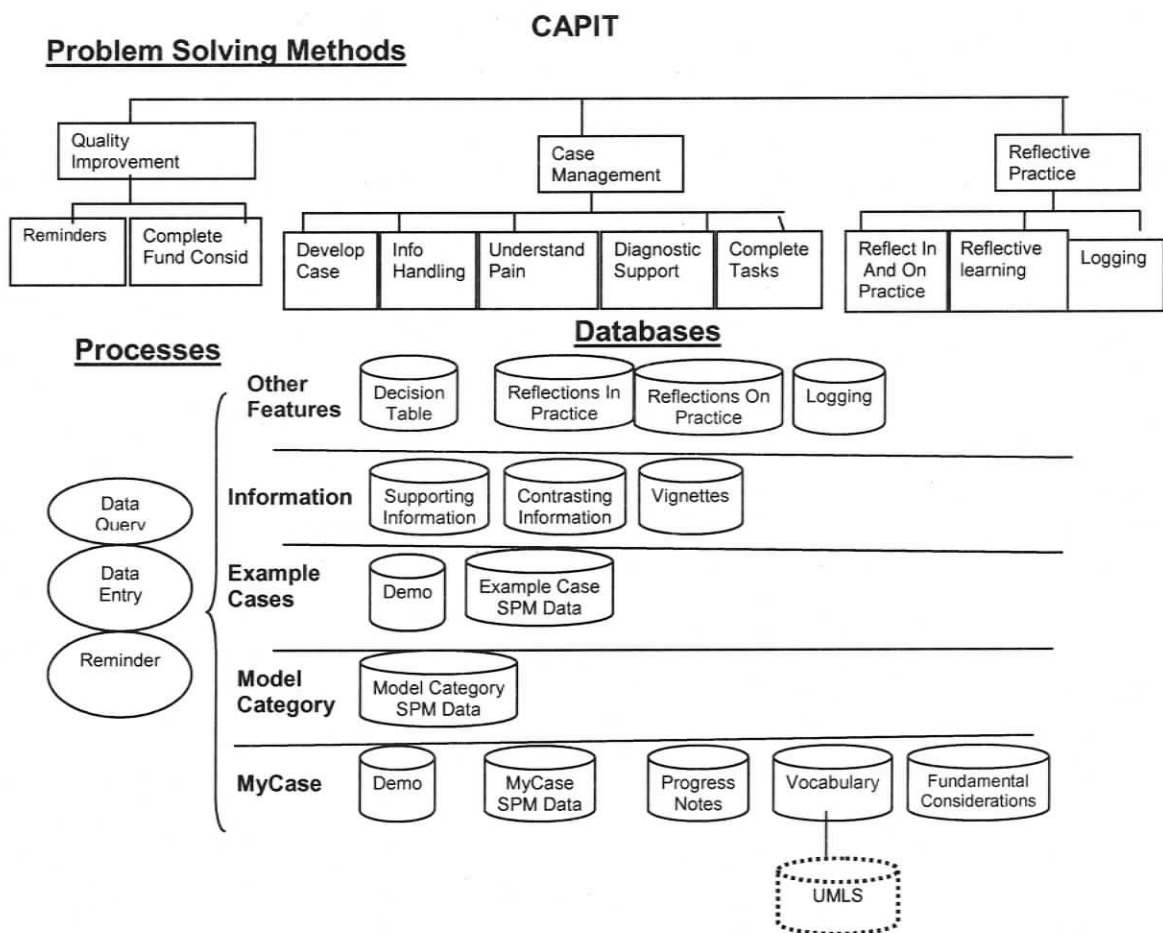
CAPIT

Problem Solving Methods

Quality Improvement

Case Management

Reflective Practice

Reminders

Complete Fund Consid

Develop Case

Info Handling

Understand Pain

Diagnostic Support

Complete Tasks

Reflect In And On Practice

Reflective learning

Logging

Databases

Processes

Other Features

Decision Table

Reflections In Practice

Reflections On Practice

Logging

Information

Supporting Information

Contrasting Information

Vignettes

Data Query

Data Entry

Reminder

Example Cases

Demo

Example Case SPM Data

Model Category

Model Category SPM Data

MyCase

Demo

MyCase SPM Data

Progress Notes

Vocabulary

Fundamental Considerations

UMLS